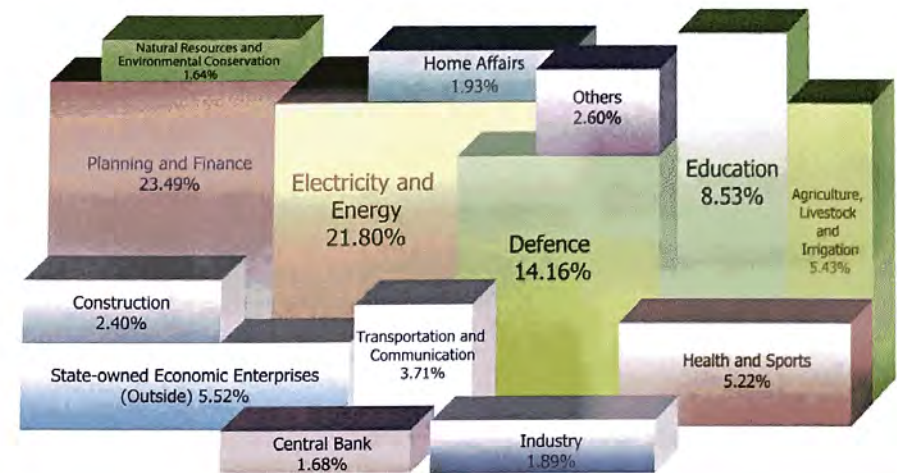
Natural Resources and Environmental Conservation 1.64%

Home Affairs 1.93%

Others 2.60%

Planning and Finance 23.49%

Electricity and Energy 21.80%

Defence 14.16%

Education 8.53%

Agriculture, Livestock and Irrigation 5.43%

Construction 2.40%

Transportation and Communication 3.71%

State-owned Economic Enterprises (Outside) 5.52%

Health and Sports 5.22%

Central Bank 1.68%

Industry 1.89%